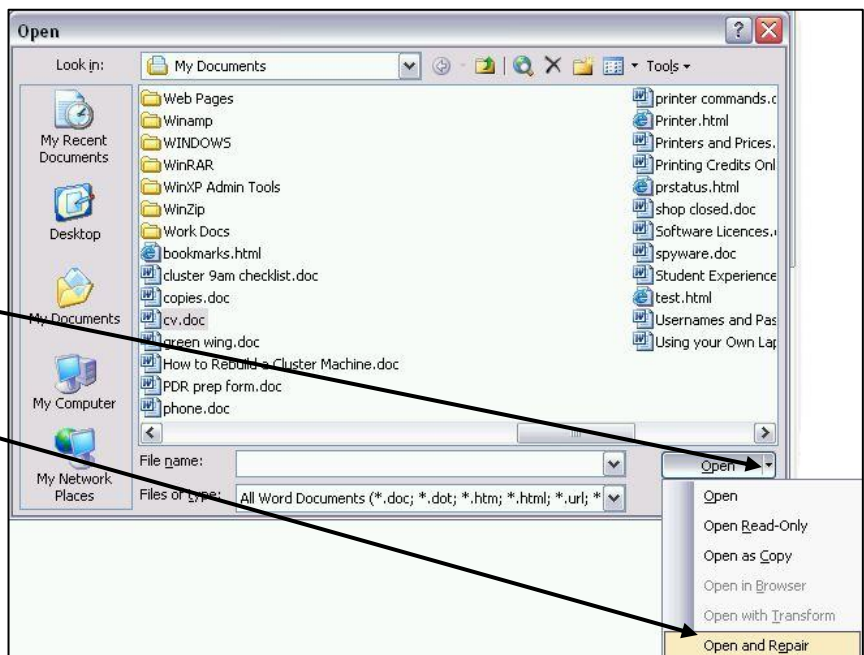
Open

Look in: My Documents

Tools

My Recent Documents

Desktop

My Documents

My Computer

My Network Places

Web Pages
Winamp
WINDOWS
WinRAR
WinXP Admin Tools
WinZip
Work Docs
bookmarks.html
cluster 9am checklist.doc
copies.doc
cv.doc
green wing.doc
How to Rebuild a Cluster Machine.doc
PDR prep form.doc
phone.doc

printer commands.c
Printer.html
Printers and Prices.
Printing Credits Onl
prstatus.html
shop closed.doc
Software Licences.
spyware.doc
Student Experience
test.html
Usernames and Pas
Using your Own Lap

File name:

Files of type: All Word Documents (*.doc; *.dot; *.htm; *.html; *.url; *

Open

Open
Open Read-Only
Open as Copy
Open in Browser
Open with Transform
Open and Repair